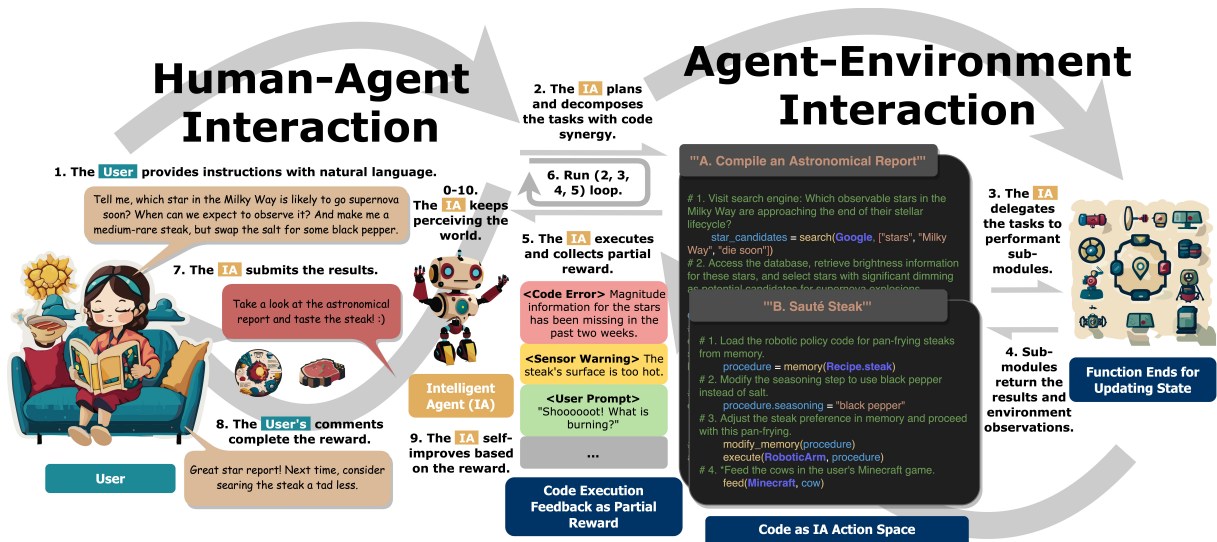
Human-Agent Interaction

1. The User provides instructions with natural language.

Tell me, which star in the Milky Way is likely to go supernova soon? When can we expect to observe it? And make me a medium-rare steak, but swap the salt for some black pepper.

7. The IA submits the results.

Take a look at the astronomical report and taste the steak! :)

8. The User's comments complete the reward.

Great star report! Next time, consider searing the steak a tad less.

User

0-10. The IA keeps perceiving the world.

Intelligent Agent (IA)

2. The IA plans and decomposes the tasks with code synergy.

6. Run (2, 3, 4, 5) loop.

5. The IA executes and collects partial reward.

<Code Error> Magnitude information for the stars has been missing in the past two weeks.

<Sensor Warning> The steak's surface is too hot.

<User Prompt> "Shoooooot! What is burning?"

...

9. The IA self-improves based on the reward.

Code Execution Feedback as Partial Reward

Agent-Environment Interaction

'''A. Compile an Astronomical Report'''

# 1. Visit search engine: Which observable stars in the Milky Way are approaching the end of their stellar lifecycle?
star_candidates = search(Google, ["stars", "Milky Way", "die soon"])
# 2. Access the database, retrieve brightness information for these stars, and select stars with significant dimming as potential candidates for supernova explosions.

'''B. Sauté Steak'''

# 1. Load the robotic policy code for pan-frying steaks from memory.
procedure = memory(Recipe.steak)
# 2. Modify the seasoning step to use black pepper instead of salt.
procedure.seasoning = "black pepper"
# 3. Adjust the steak preference in memory and proceed with this pan-frying.
modify_memory(procedure)
execute(RoboticArm, procedure)
# 4. *Feed the cows in the user's Minecraft game.
feed(Minecraft, cow)

Code as IA Action Space

3. The IA delegates the tasks to performant sub-modules.

4. Sub-modules return the results and environment observations.

Function Ends for Updating State